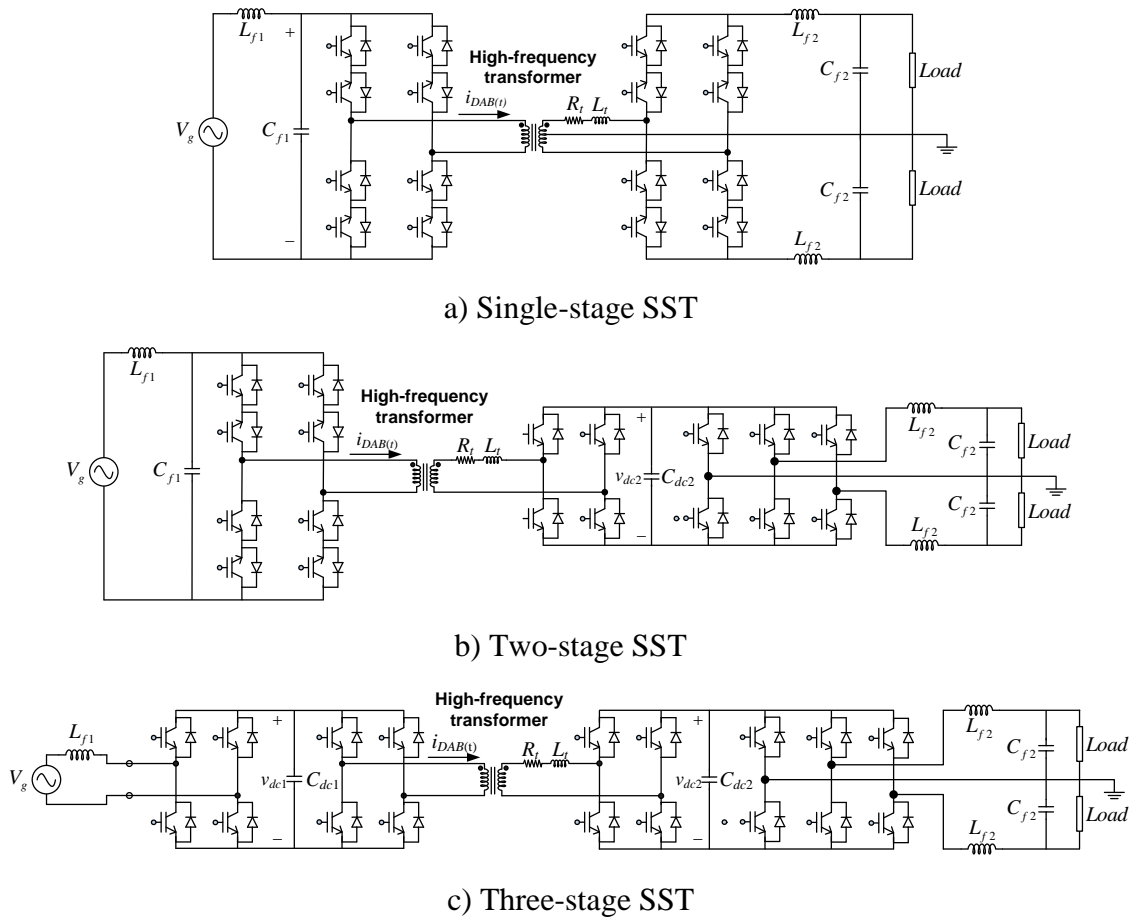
$L_{f1}$ + $V_g$ $C_{f1}$ – High-frequency transformer $i_{DAB(t)}$ $R_t$ $L_t$ $L_{f2}$ $C_{f2}$ Load $C_{f2}$ Load $L_{f2}$

a) Single-stage SST

$L_{f1}$ $V_g$ $C_{f1}$ High-frequency transformer $i_{DAB(t)}$ $R_t$ $L_t$ + $v_{dc2}$ $C_{dc2}$ – $L_{f2}$ $C_{f2}$ Load $C_{f2}$ Load $L_{f2}$

b) Two-stage SST

$L_{f1}$ $V_g$ + $v_{dc1}$ $C_{dc1}$ – High-frequency transformer $i_{DAB(t)}$ $R_t$ $L_t$ + $v_{dc2}$ $C_{dc2}$ – $L_{f2}$ $C_{f2}$ Load $C_{f2}$ Load $L_{f2}$

c) Three-stage SST